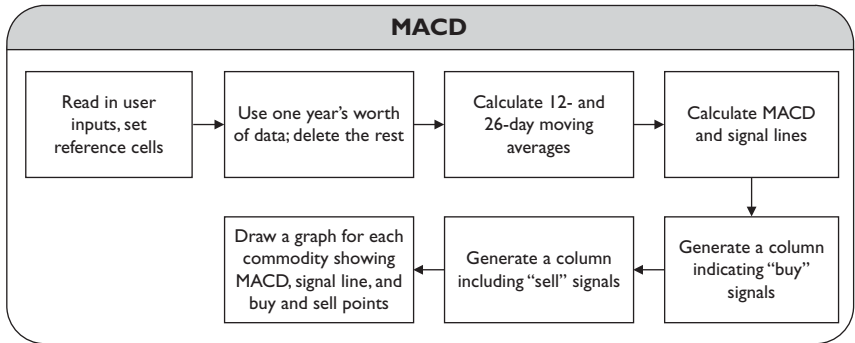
MACD

Read in user inputs, set reference cells

Use one year's worth of data; delete the rest

Calculate 12- and 26-day moving averages

Calculate MACD and signal lines

Generate a column indicating "buy" signals

Generate a column including "sell" signals

Draw a graph for each commodity showing MACD, signal line, and buy and sell points